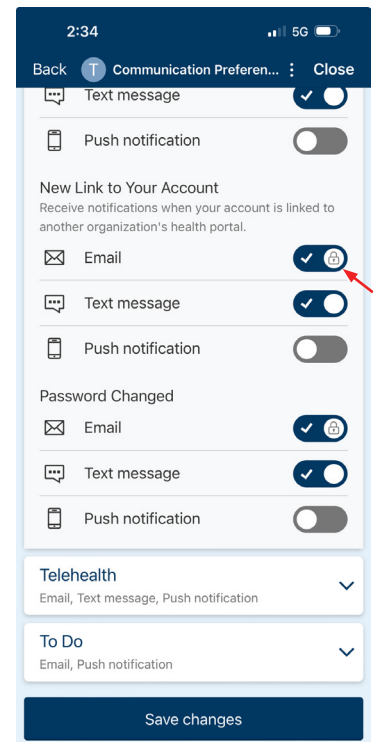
2:34

5G

Back T Communication Preferen... Close

Text message

Push notification

New Link to Your Account

Receive notifications when your account is linked to another organization's health portal.

Email

Text message

Push notification

Password Changed

Email

Text message

Push notification

Telehealth

Email, Text message, Push notification

To Do

Email, Push notification

Save changes